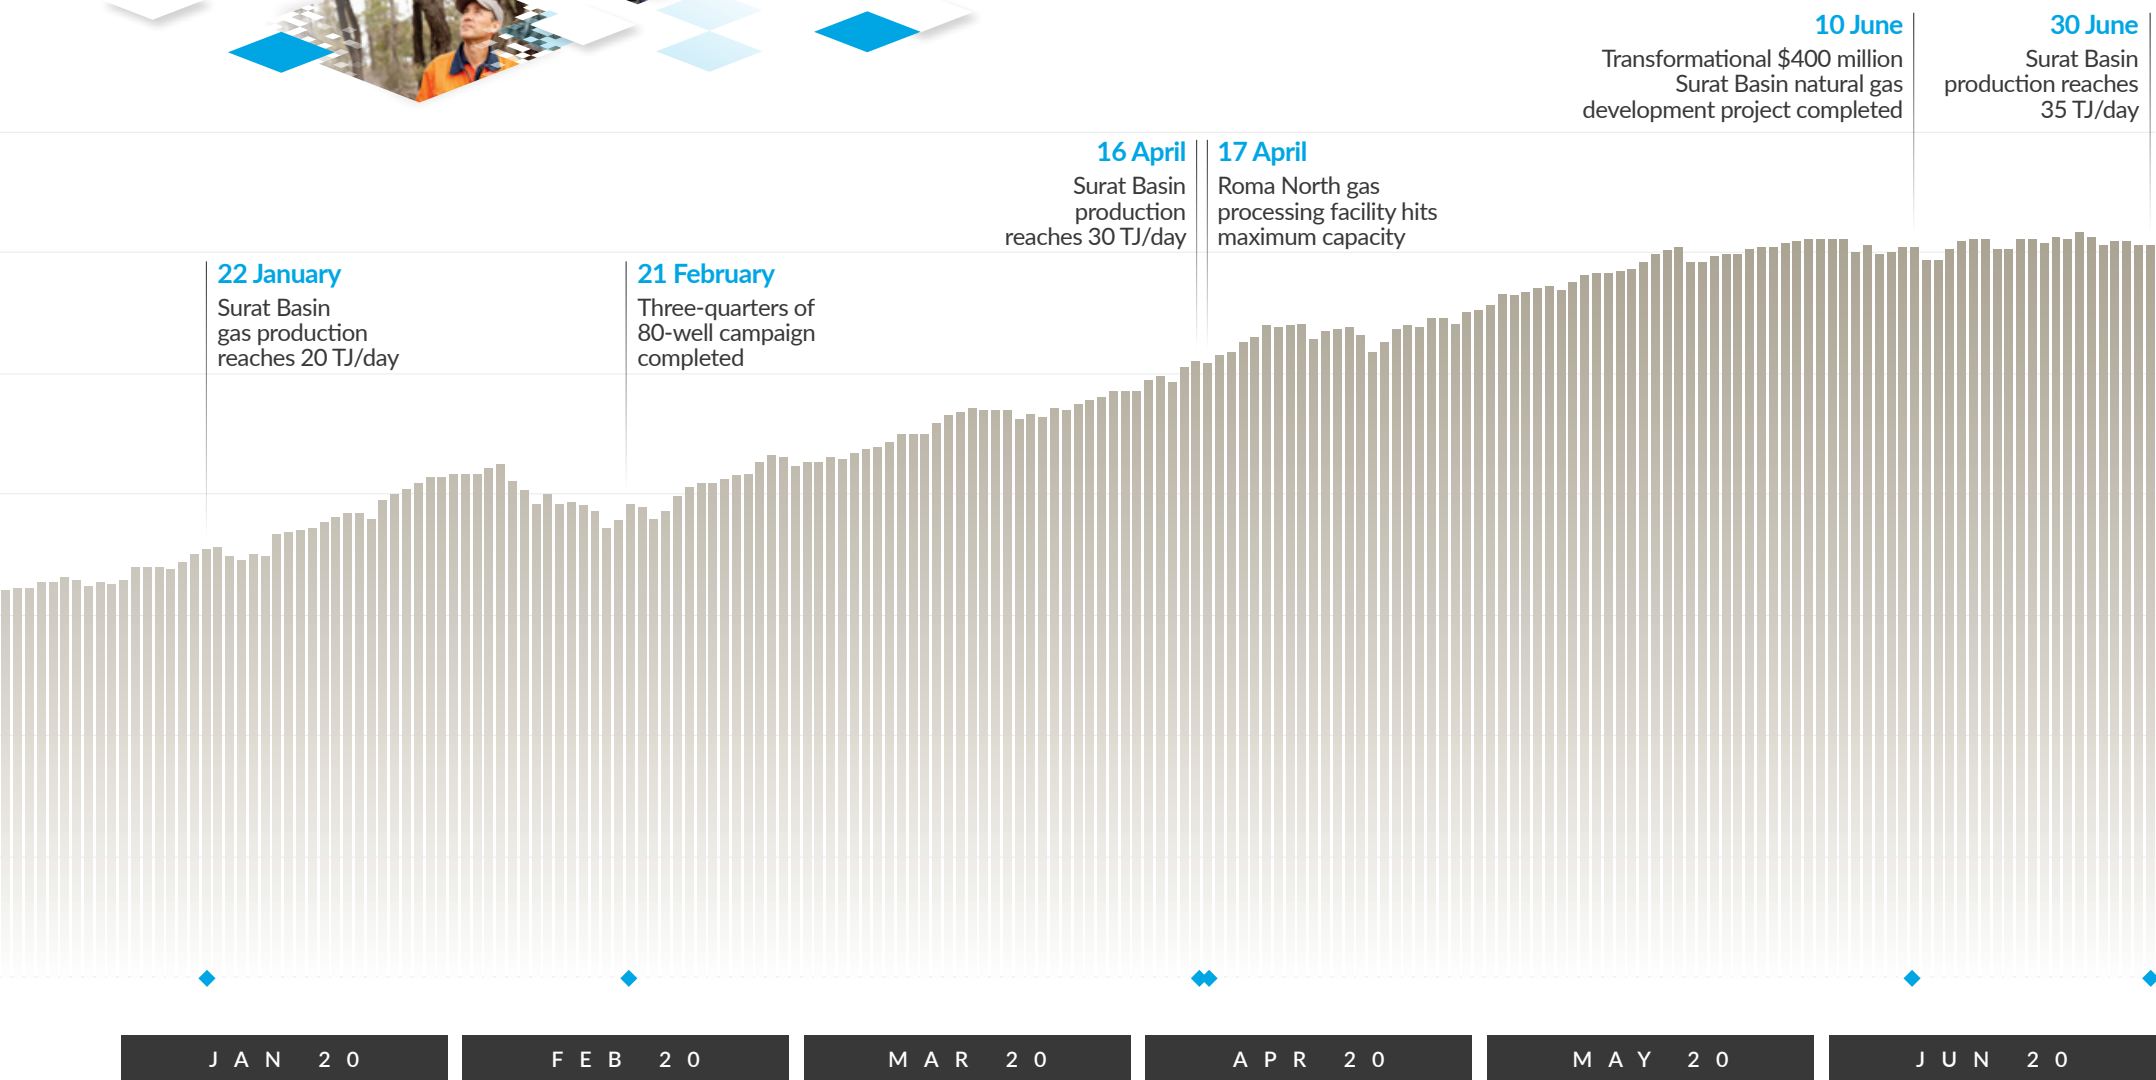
10 June
Transformational $400 million Surat Basin natural gas development project completed

30 June
Surat Basin production reaches 35 TJ/day

16 April
Surat Basin production reaches 30 TJ/day

17 April
Roma North gas processing facility hits maximum capacity

22 January
Surat Basin gas production reaches 20 TJ/day

21 February
Three-quarters of 80-well campaign completed

JAN 20
FEB 20
MAR 20
APR 20
MAY 20
JUN 20